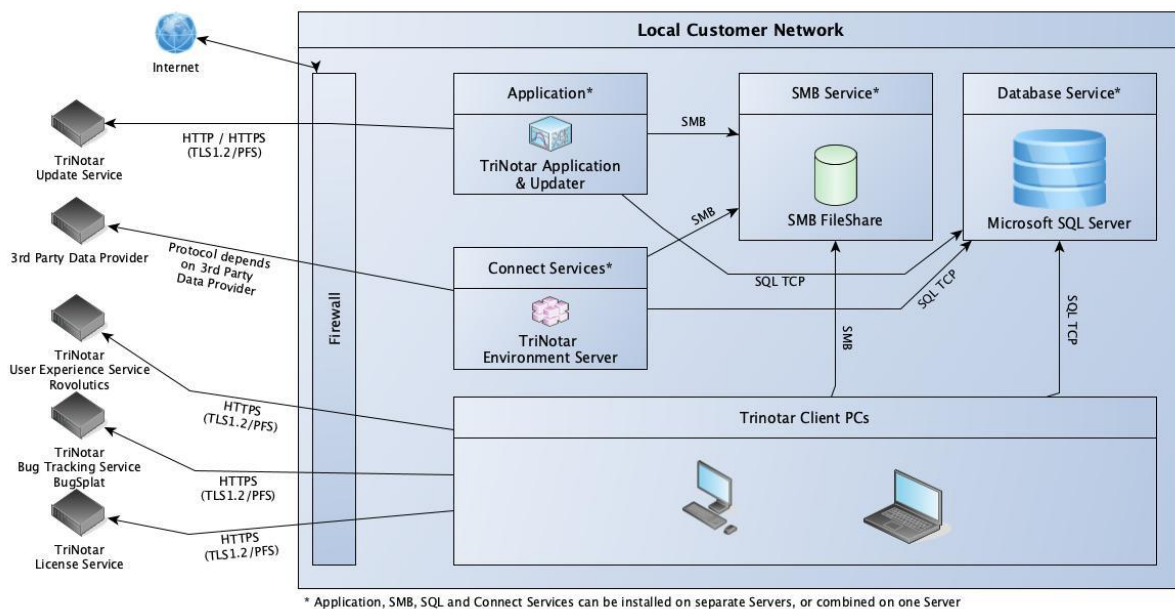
Local Customer Network

Internet

TriNotar Update Service

3rd Party Data Provider

TriNotar User Experience Service Rovolutics

TriNotar Bug Tracking Service BugSplat

TriNotar License Service

HTTP / HTTPS (TLS1.2/PFS)

Protocol depends on 3rd Party Data Provider

HTTPS (TLS1.2/PFS)

HTTPS (TLS1.2/PFS)

HTTPS (TLS1.2/PFS)

Firewall

Application*

TriNotar Application & Updater

Connect Services*

TriNotar Environment Server

SMB Service*

SMB FileShare

Database Service*

Microsoft SQL Server

SMB

SMB

SQL TCP

SQL TCP

SMB

SQL TCP

Trinotar Client PCs

* Application, SMB, SQL and Connect Services can be installed on separate Servers, or combined on one Server